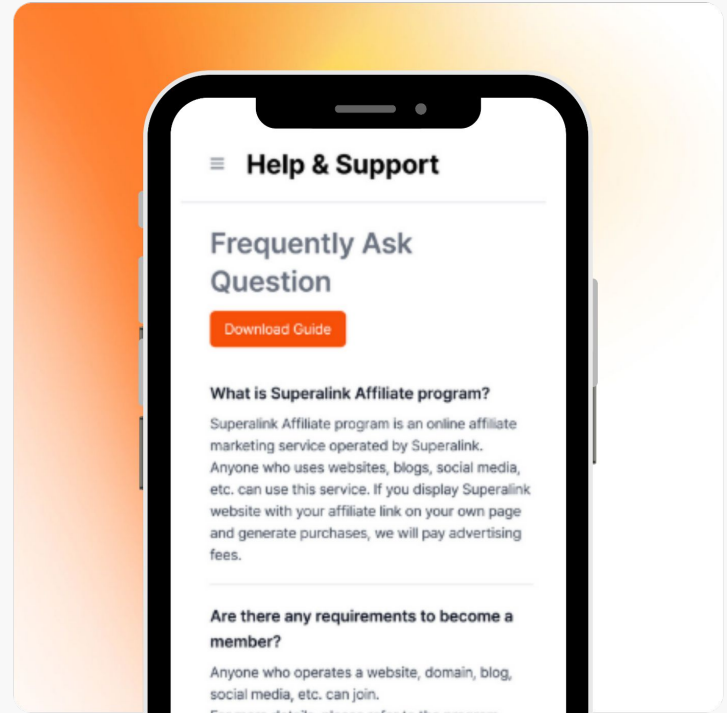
Help & Support

Frequently Ask Question

Download Guide

What is Superalink Affiliate program?

Superalink Affiliate program is an online affiliate marketing service operated by Superalink. Anyone who uses websites, blogs, social media, etc. can use this service. If you display Superalink website with your affiliate link on your own page and generate purchases, we will pay advertising fees.

Are there any requirements to become a member?

Anyone who operates a website, domain, blog, social media, etc. can join.

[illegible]